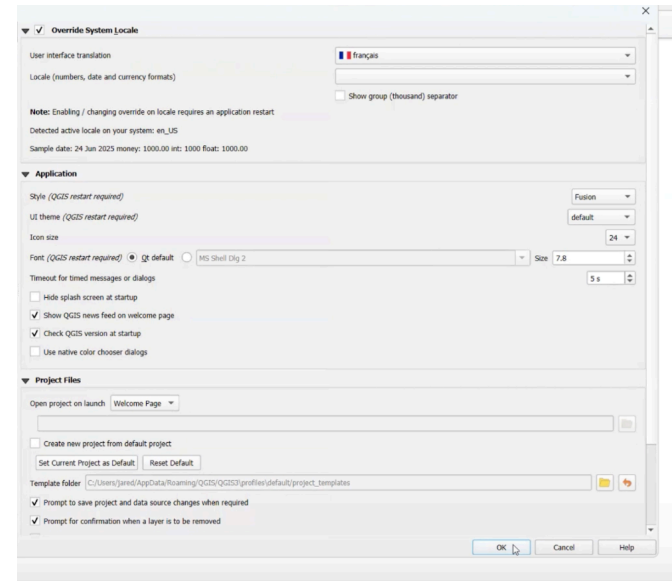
Override System Locale

User interface translation | français

Locale (numbers, date and currency formats)

Show group (thousand) separator

Note: Enabling / changing override on locale requires an application restart

Detected active locale on your system: en_US

Sample date: 24 Jun 2025 money: 1000.00 int: 1000 float: 1000.00

Application

Style (QGIS restart required) | Fusion

UI theme (QGIS restart required) | default

Icon size | 24

Font (QGIS restart required) Qt default MS Shell Dlg 2 Size 7.8

Timeout for timed messages or dialogs | 5 s

Hide splash screen at startup

Show QGIS news feed on welcome page

Check QGIS version at startup

Use native color chooser dialogs

Project Files

Open project on launch | Welcome Page

Create new project from default project

Set Current Project as Default | Reset Default

Template folder C:/Users/Jared/AppData/Roaming/QGIS/QGIS3\profiles\default/project_templates

Prompt to save project and data source changes when required

Prompt for confirmation when a layer is to be removed

OK | Cancel | Help